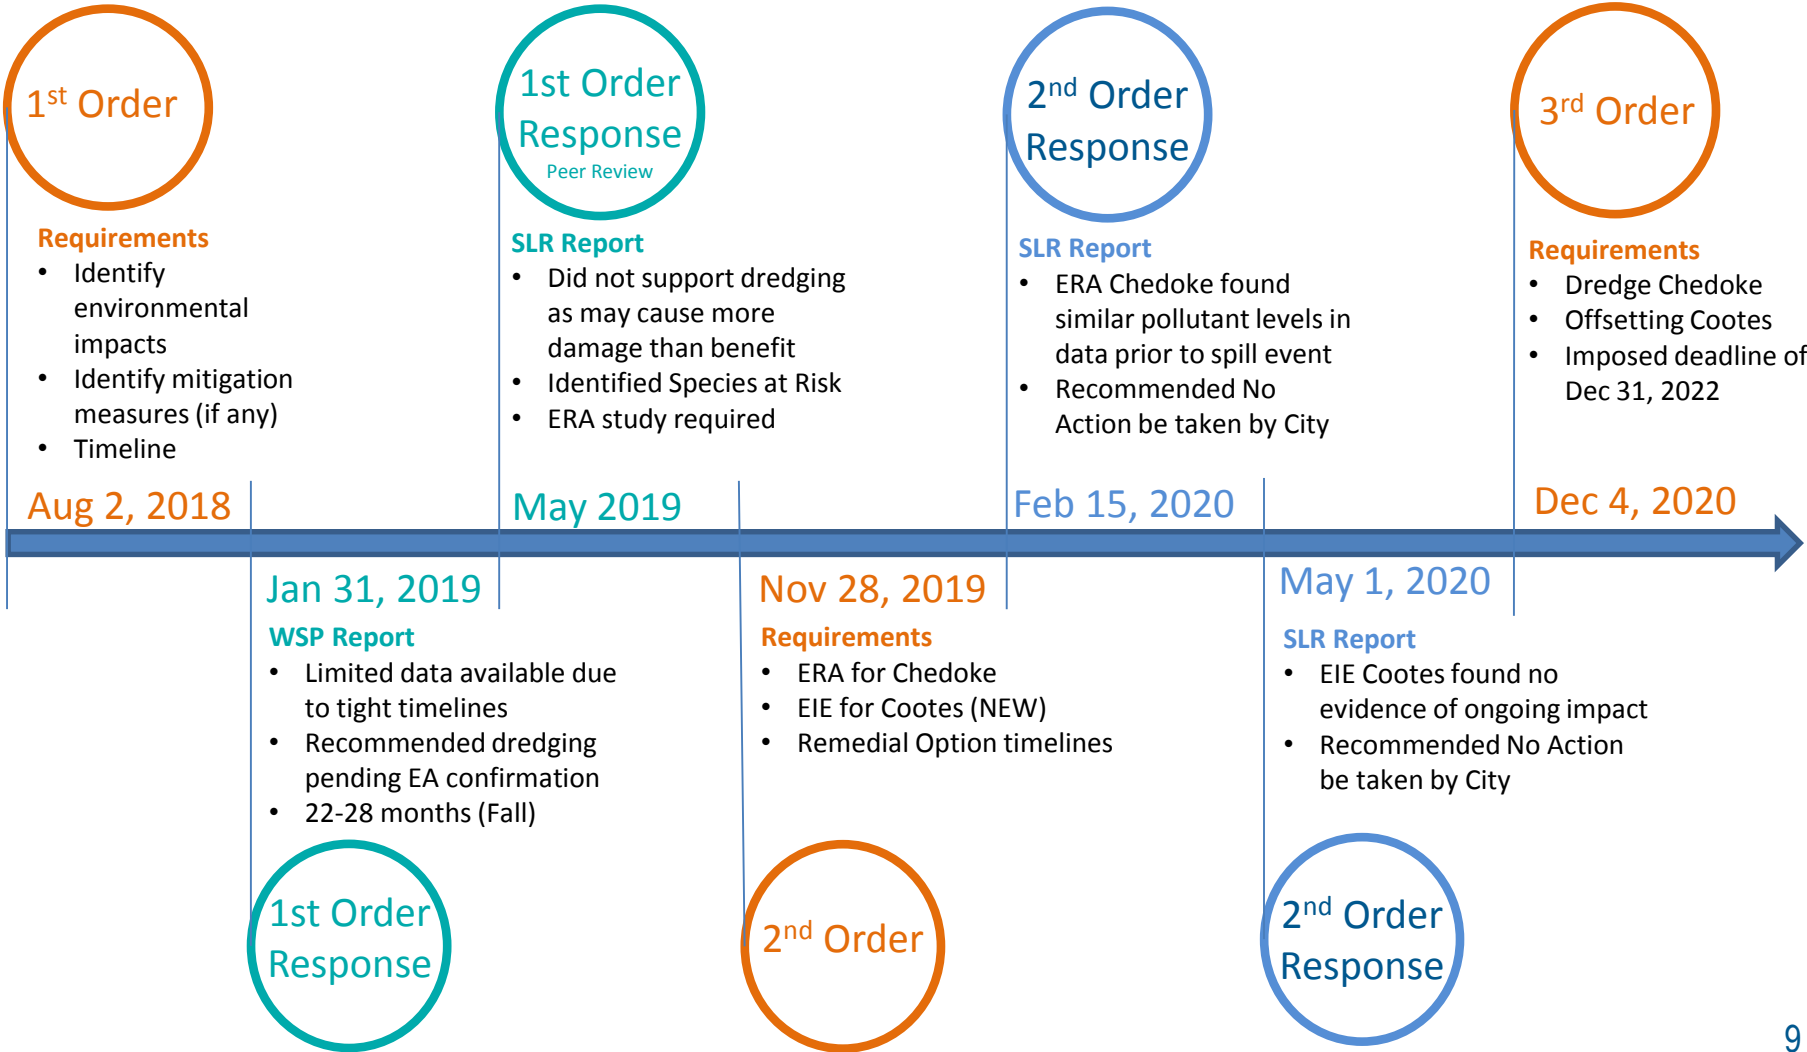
1$^{st}$ Order

Requirements
- Identify environmental impacts
- Identify mitigation measures (if any)
- Timeline

Aug 2, 2018

1st Order Response
Peer Review

SLR Report
- Did not support dredging as may cause more damage than benefit
- Identified Species at Risk
- ERA study required

May 2019

2$^{nd}$ Order Response

SLR Report
- ERA Chedoke found similar pollutant levels in data prior to spill event
- Recommended No Action be taken by City

Feb 15, 2020

3$^{rd}$ Order

Requirements
- Dredge Chedoke
- Offsetting Cootes
- Imposed deadline of Dec 31, 2022

Dec 4, 2020

Jan 31, 2019

WSP Report
- Limited data available due to tight timelines
- Recommended dredging pending EA confirmation
- 22-28 months (Fall)

1st Order Response

Nov 28, 2019

Requirements
- ERA for Chedoke
- EIE for Cootes (NEW)
- Remedial Option timelines

2$^{nd}$ Order

May 1, 2020

SLR Report
- EIE Cootes found no evidence of ongoing impact
- Recommended No Action be taken by City

2$^{nd}$ Order Response

9